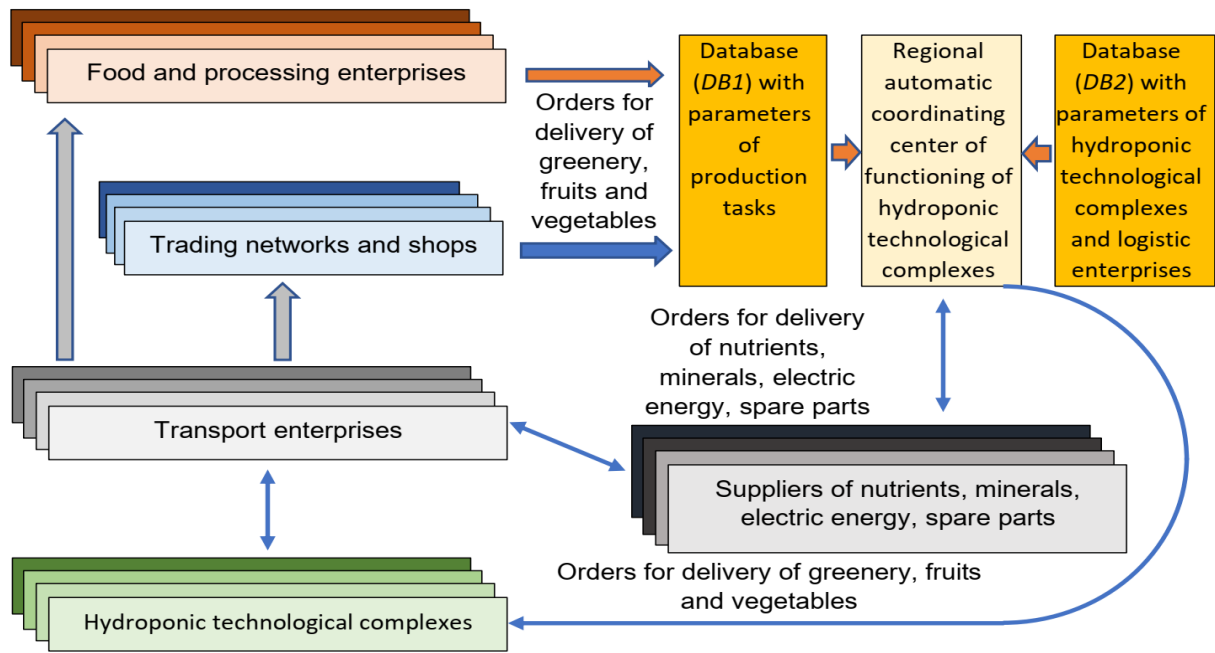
Food and processing enterprises

Orders for delivery of greenery, fruits and vegetables

Database ($DB1$) with parameters of production tasks

Regional automatic coordinating center of functioning of hydroponic technological complexes

Database ($DB2$) with parameters of hydroponic technological complexes and logistic enterprises

Trading networks and shops

Orders for delivery of nutrients, minerals, electric energy, spare parts

Transport enterprises

Suppliers of nutrients, minerals, electric energy, spare parts

Orders for delivery of greenery, fruits and vegetables

Hydroponic technological complexes